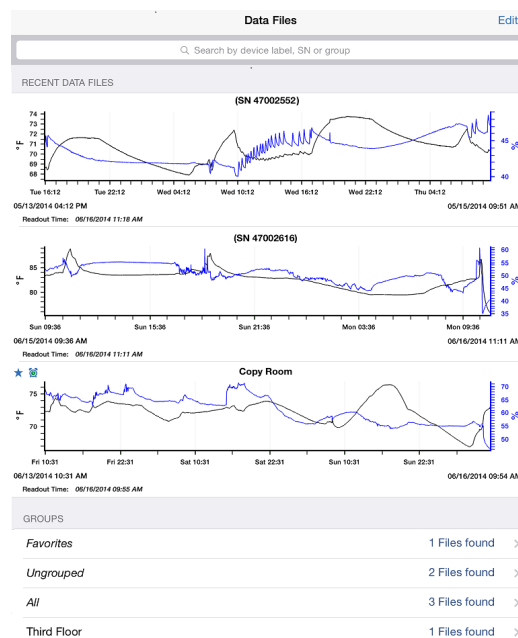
Data Files

Edit

Search by device label, SN or group

RECENT DATA FILES

(SN 47002552)

74
73
72
71
70
69
68

°F

45
40

%

Tue 16:12
Tue 22:12
Wed 04:12
Wed 10:12
Wed 16:12
Wed 22:12
Thu 04:12

05/13/2014 04:12 PM

05/15/2014 09:51 AM

Readout Time: 06/16/2014 11:18 AM

(SN 47002616)

85
80

°F

60
55
50
45
40
35

%

Sun 09:36
Sun 15:36
Sun 21:36
Mon 03:36
Mon 09:36

06/15/2014 09:36 AM

06/16/2014 11:11 AM

Readout Time: 06/16/2014 11:11 AM

Copy Room

75
70

°F

70
65
60
55
50

%

Fri 10:31
Fri 22:31
Sat 10:31
Sat 22:31
Sun 10:31
Sun 22:31

06/13/2014 10:31 AM

06/16/2014 09:54 AM

Readout Time: 06/16/2014 09:55 AM

GROUPS

Favorites
1 Files found

Ungrouped
2 Files found

All
3 Files found

Third Floor
1 Files found